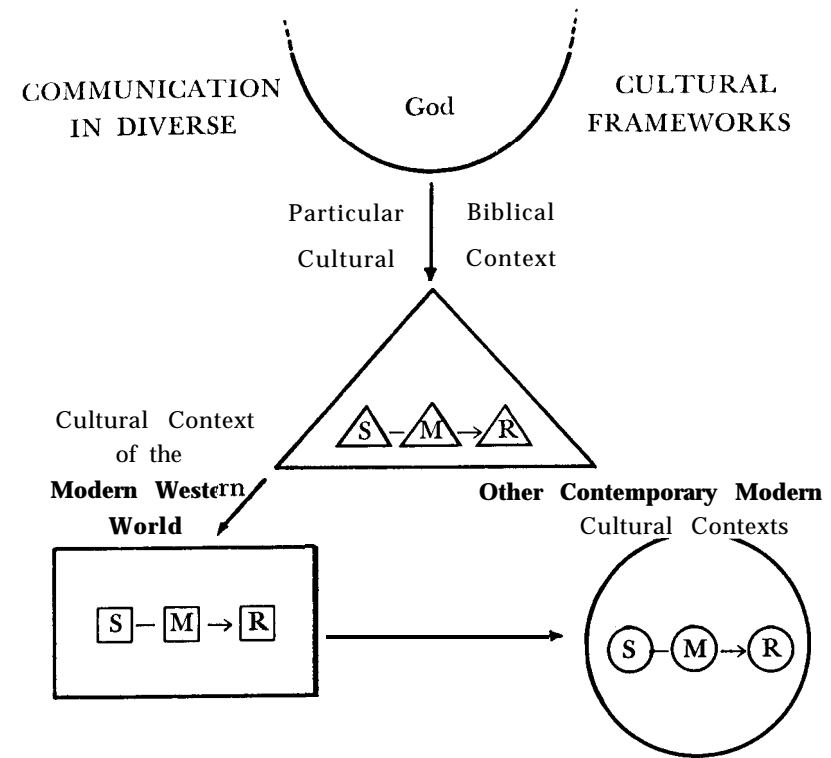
COMMUNICATION IN DIVERSE

God

CULTURAL FRAMEWORKS

Particular Cultural

Biblical Context

S – M → R

Cultural Context of the **Modern Western World**

S – M → R

**Other Contemporary Modern** Cultural Contexts

S – M → R